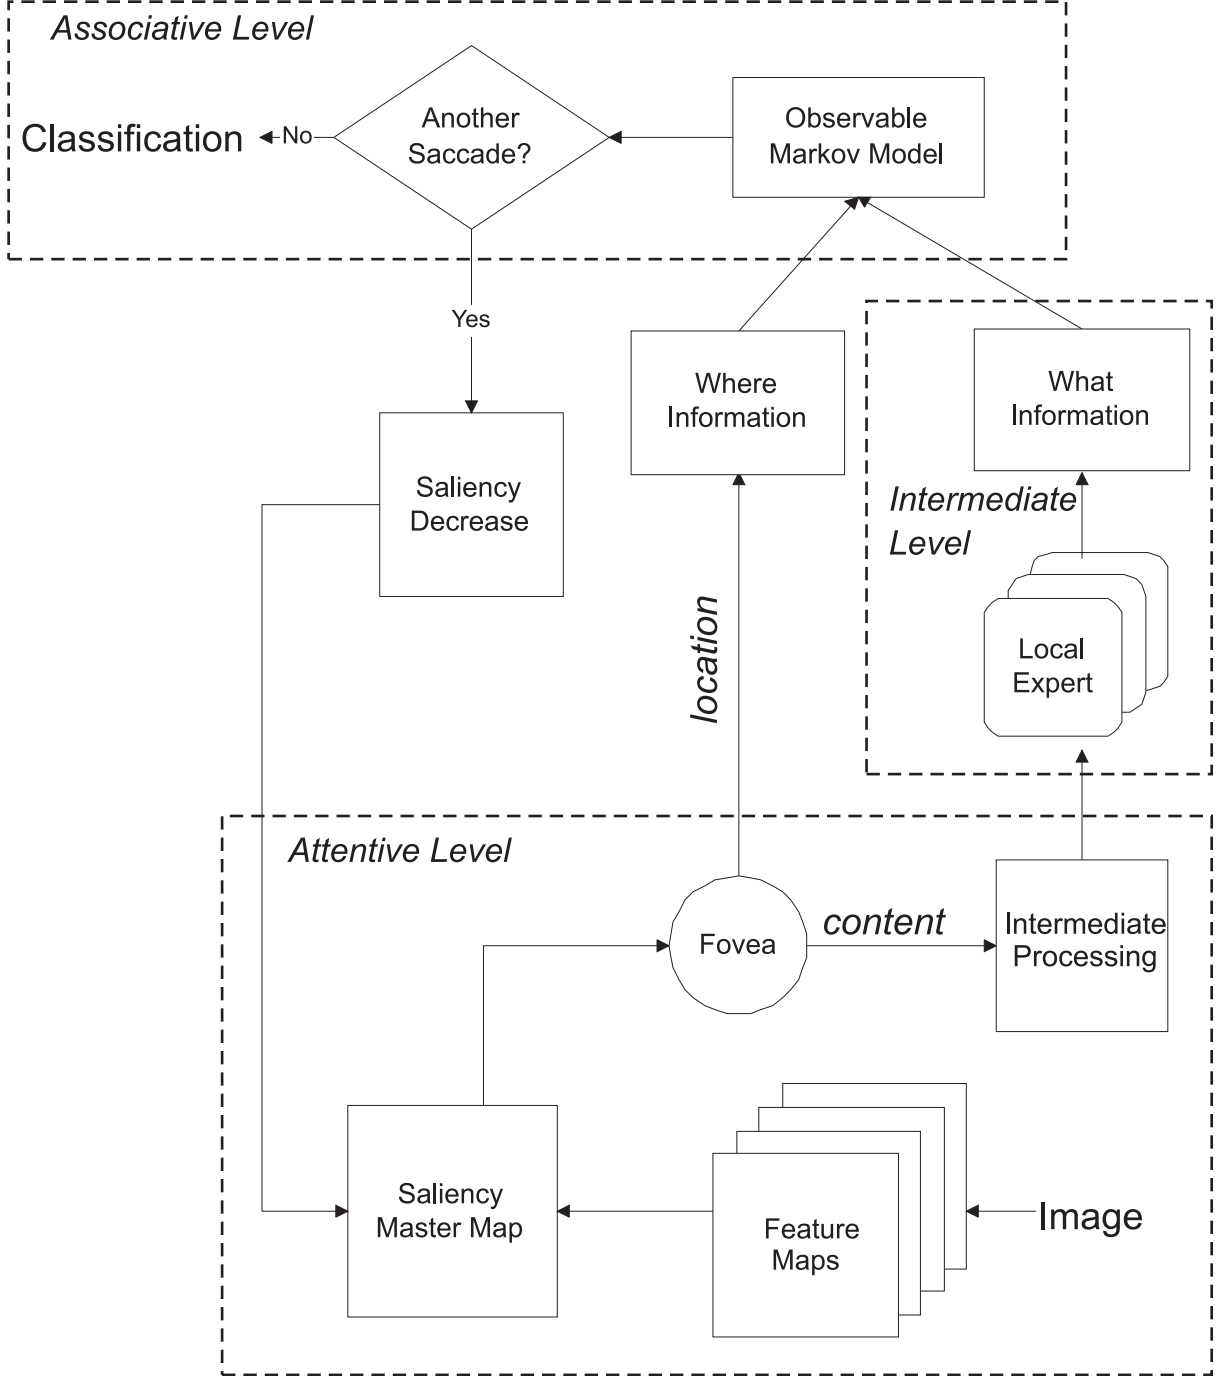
Associative Level

Classification

No

Another Saccade?

Observable Markov Model

Yes

Saliency Decrease

Where Information

What Information

Intermediate Level

Local Expert

location

Attentive Level

Fovea

content

Intermediate Processing

Saliency Master Map

Feature Maps

Image